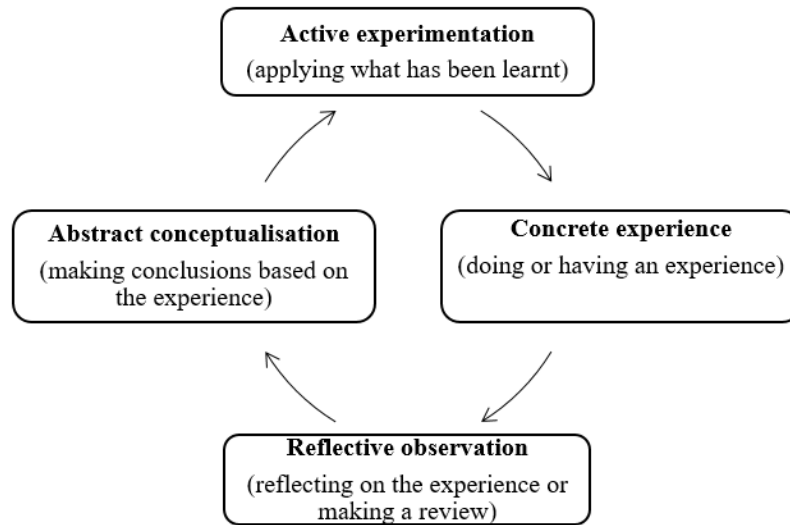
Active experimentation
(applying what has been learnt)

Concrete experience
(doing or having an experience)

Reflective observation
(reflecting on the experience or making a review)

Abstract conceptualisation
(making conclusions based on the experience)